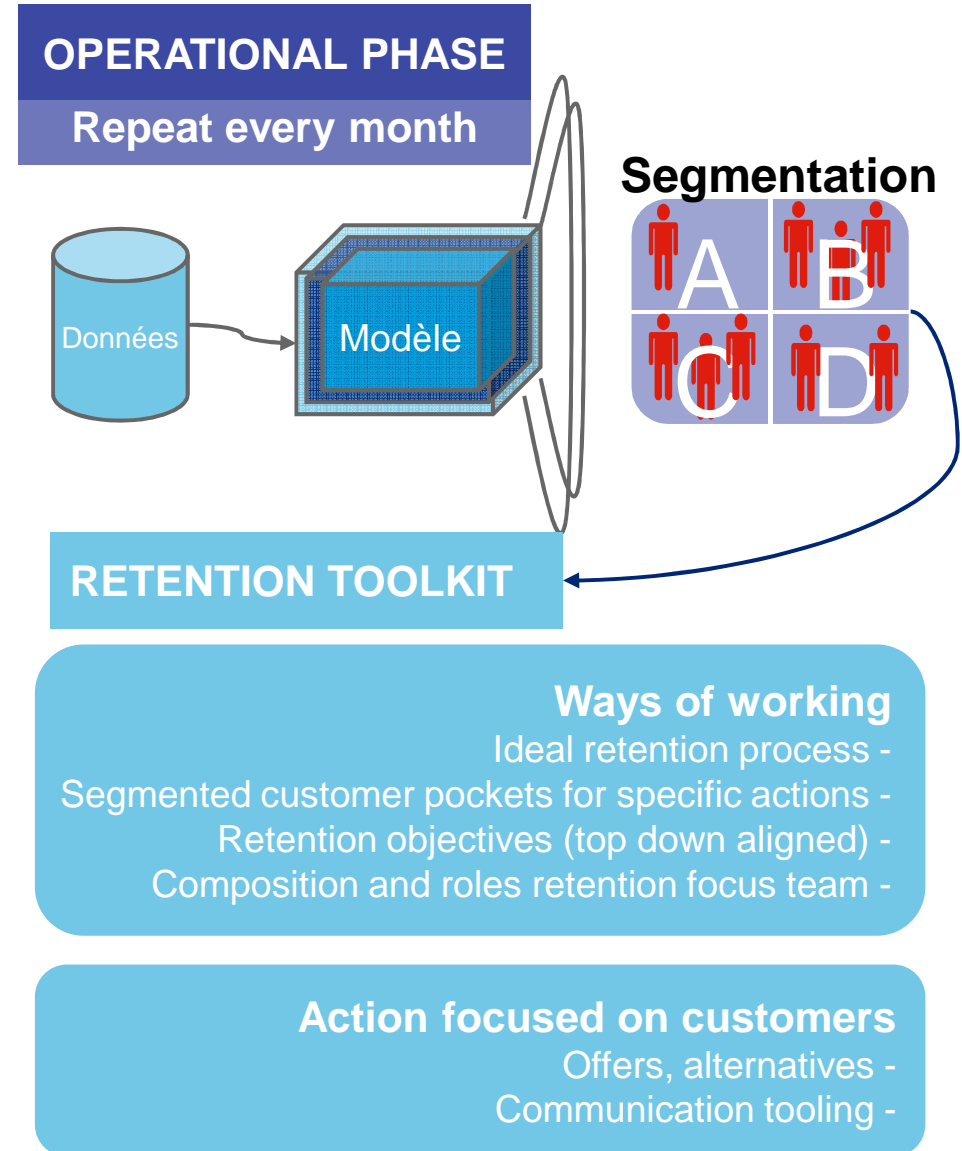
OPERATIONAL PHASE

Repeat every month

Segmentation

Données

Modèle

A B C D

RETENTION TOOLKIT

Ways of working

Ideal retention process -

Segmented customer pockets for specific actions -

Retention objectives (top down aligned) -

Composition and roles retention focus team -

Action focused on customers

Offers, alternatives -

Communication tooling -